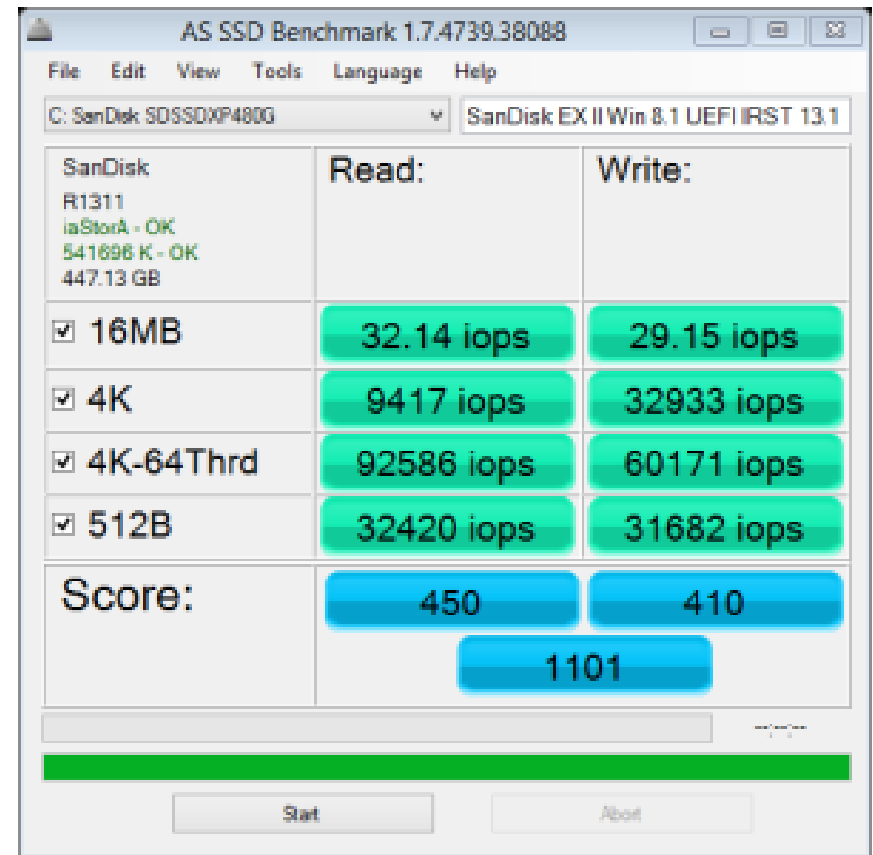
AS SSD Benchmark 1.7.4739.38088

File Edit View Tools Language Help

C: SanDisk SDSSDXP480G

SanDisk EX II Win 8.1 UEFI IRST 13.1

| SanDisk R1311 iaStorA - OK 541696 K - OK 447.13 GB | Read: | Write: |
|---|---|---|
| ☑ 16MB | 32.14 iops | 29.15 iops |
| ☑ 4K | 9417 iops | 32933 iops |
| ☑ 4K-64Thrd | 92586 iops | 60171 iops |
| ☑ 512B | 32420 iops | 31682 iops |
| Score: | 450 | 410 |
| | 1101 | |

-:--:--

Start

Abort